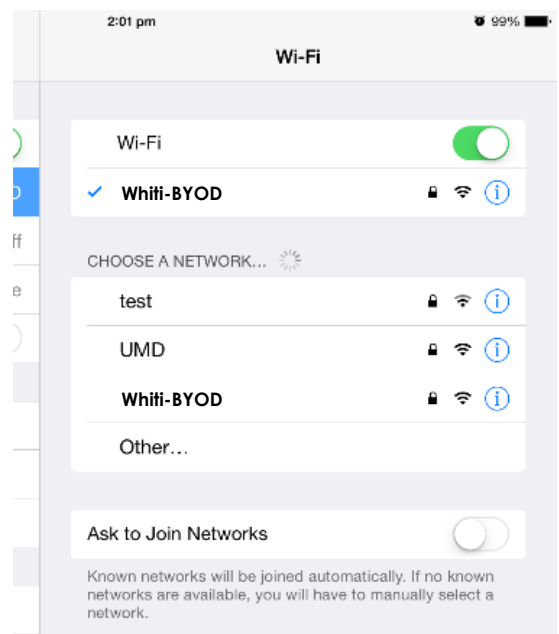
2:01 pm

99%

Wi-Fi

ff

e

Wi-Fi

✓ Whiti-BYOD

CHOOSE A NETWORK...

test

UMD

Whiti-BYOD

Other...

Ask to Join Networks

Known networks will be joined automatically. If no known networks are available, you will have to manually select a network.